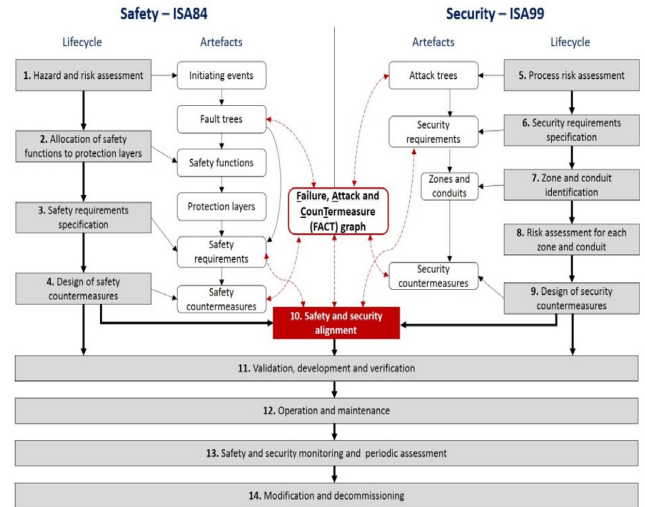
Safety – ISA84

Lifecycle

Artefacts

Security – ISA99

Artefacts

Lifecycle

1. Hazard and risk assessment

Initiating events

Attack trees

5. Process risk assessment

Fault trees

Security requirements

6. Security requirements specification

2. Allocation of safety functions to protection layers

Safety functions

Failure, Attack and CounTermeasure (FACT) graph

Zones and conduits

7. Zone and conduit identification

3. Safety requirements specification

Protection layers

8. Risk assessment for each zone and conduit

Safety requirements

Security countermeasures

4. Design of safety countermeasures

Safety countermeasures

10. Safety and security alignment

9. Design of security countermeasures

11. Validation, development and verification

12. Operation and maintenance

13. Safety and security monitoring and periodic assessment

14. Modification and decommissioning